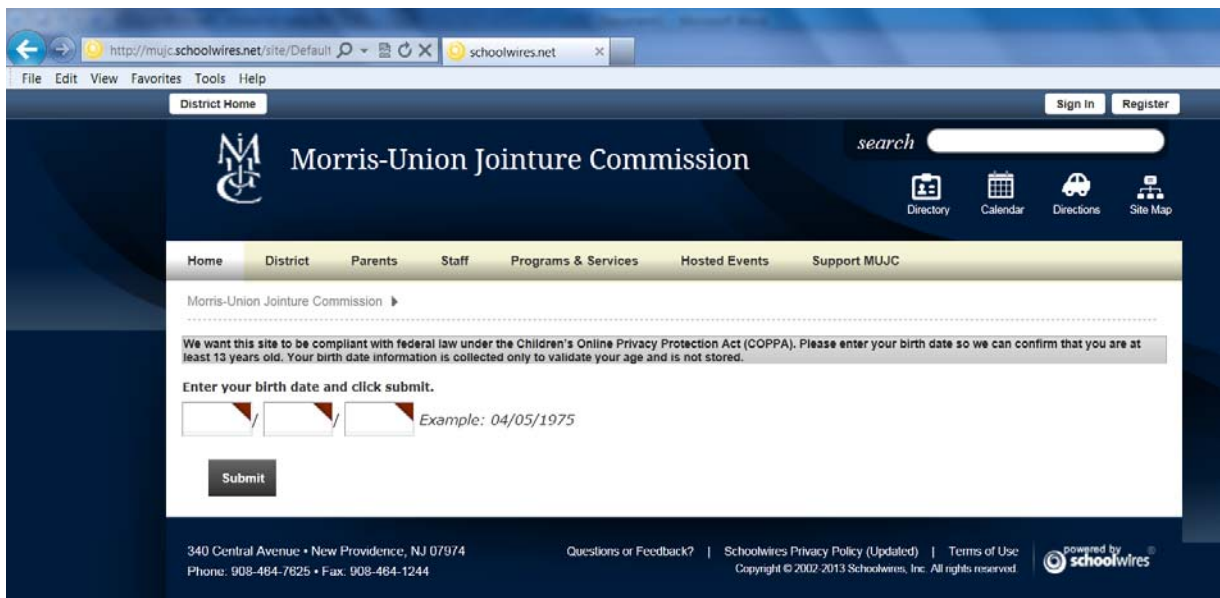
http://mujc.schoolwires.net/site/Default
schoolwires.net

File Edit View Favorites Tools Help

District Home

Sign In Register

MUJC

Morris-Union Jointure Commission

search

Directory Calendar Directions Site Map

Home District Parents Staff Programs & Services Hosted Events Support MUJC

Morris-Union Jointure Commission ▸

We want this site to be compliant with federal law under the Children's Online Privacy Protection Act (COPPA). Please enter your birth date so we can confirm that you are at least 13 years old. Your birth date information is collected only to validate your age and is not stored.

Enter your birth date and click submit.

/ / Example: 04/05/1975

Submit

340 Central Avenue • New Providence, NJ 07974
Phone: 908-464-7625 • Fax: 908-464-1244

Questions or Feedback? | Schoolwires Privacy Policy (Updated) | Terms of Use
Copyright © 2002-2013 Schoolwires, Inc. All rights reserved.

powered by schoolwires